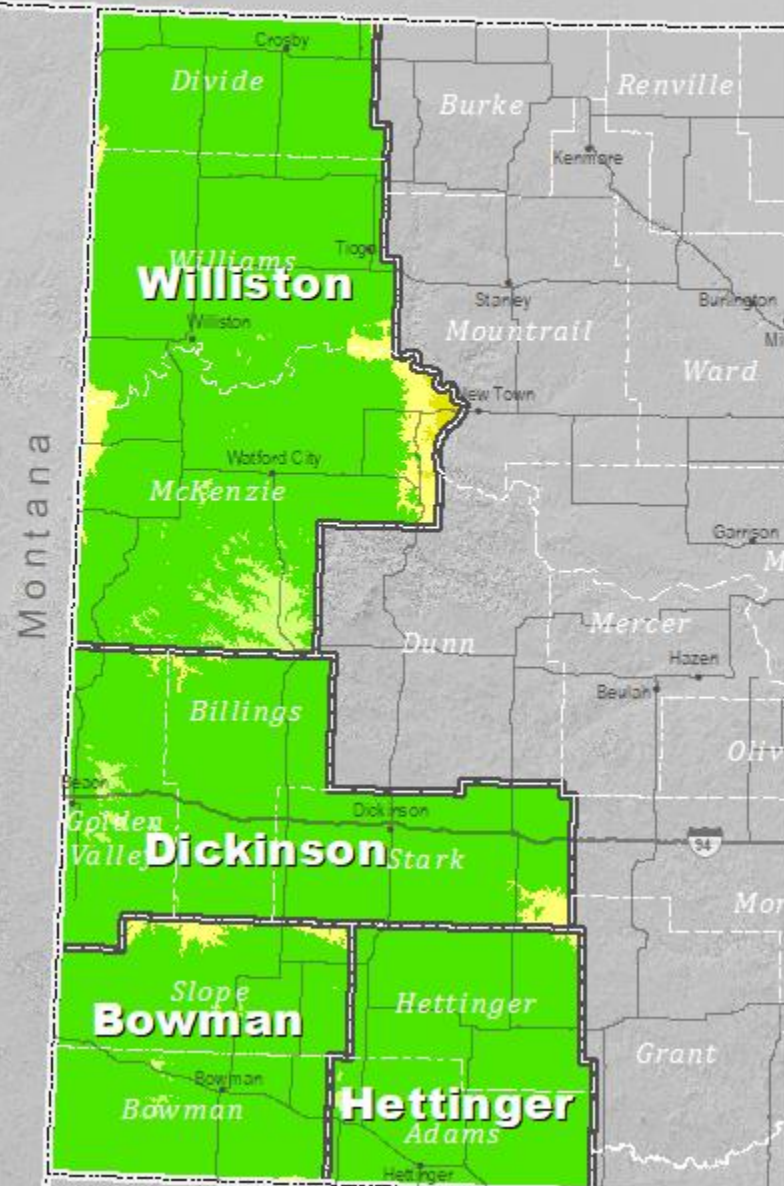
Crosby
Divide
Burke
Renville
Kenmare
Williams
Williston
Tioga
Williston
Stanley
Burlington
Mountrail
Ward
New Town
Watford City
McKenzie
Montana
Garrison
Mercer
Dunn
Hazen
Beulah
Billings
Oliv
Beach
Dickinson
Golden Valley
Dickinson
Stark
94
Mor
Slope
Hettinger
Bowman
Grant
Bowman
Bowman
Hettinger
Adams
Hettinger